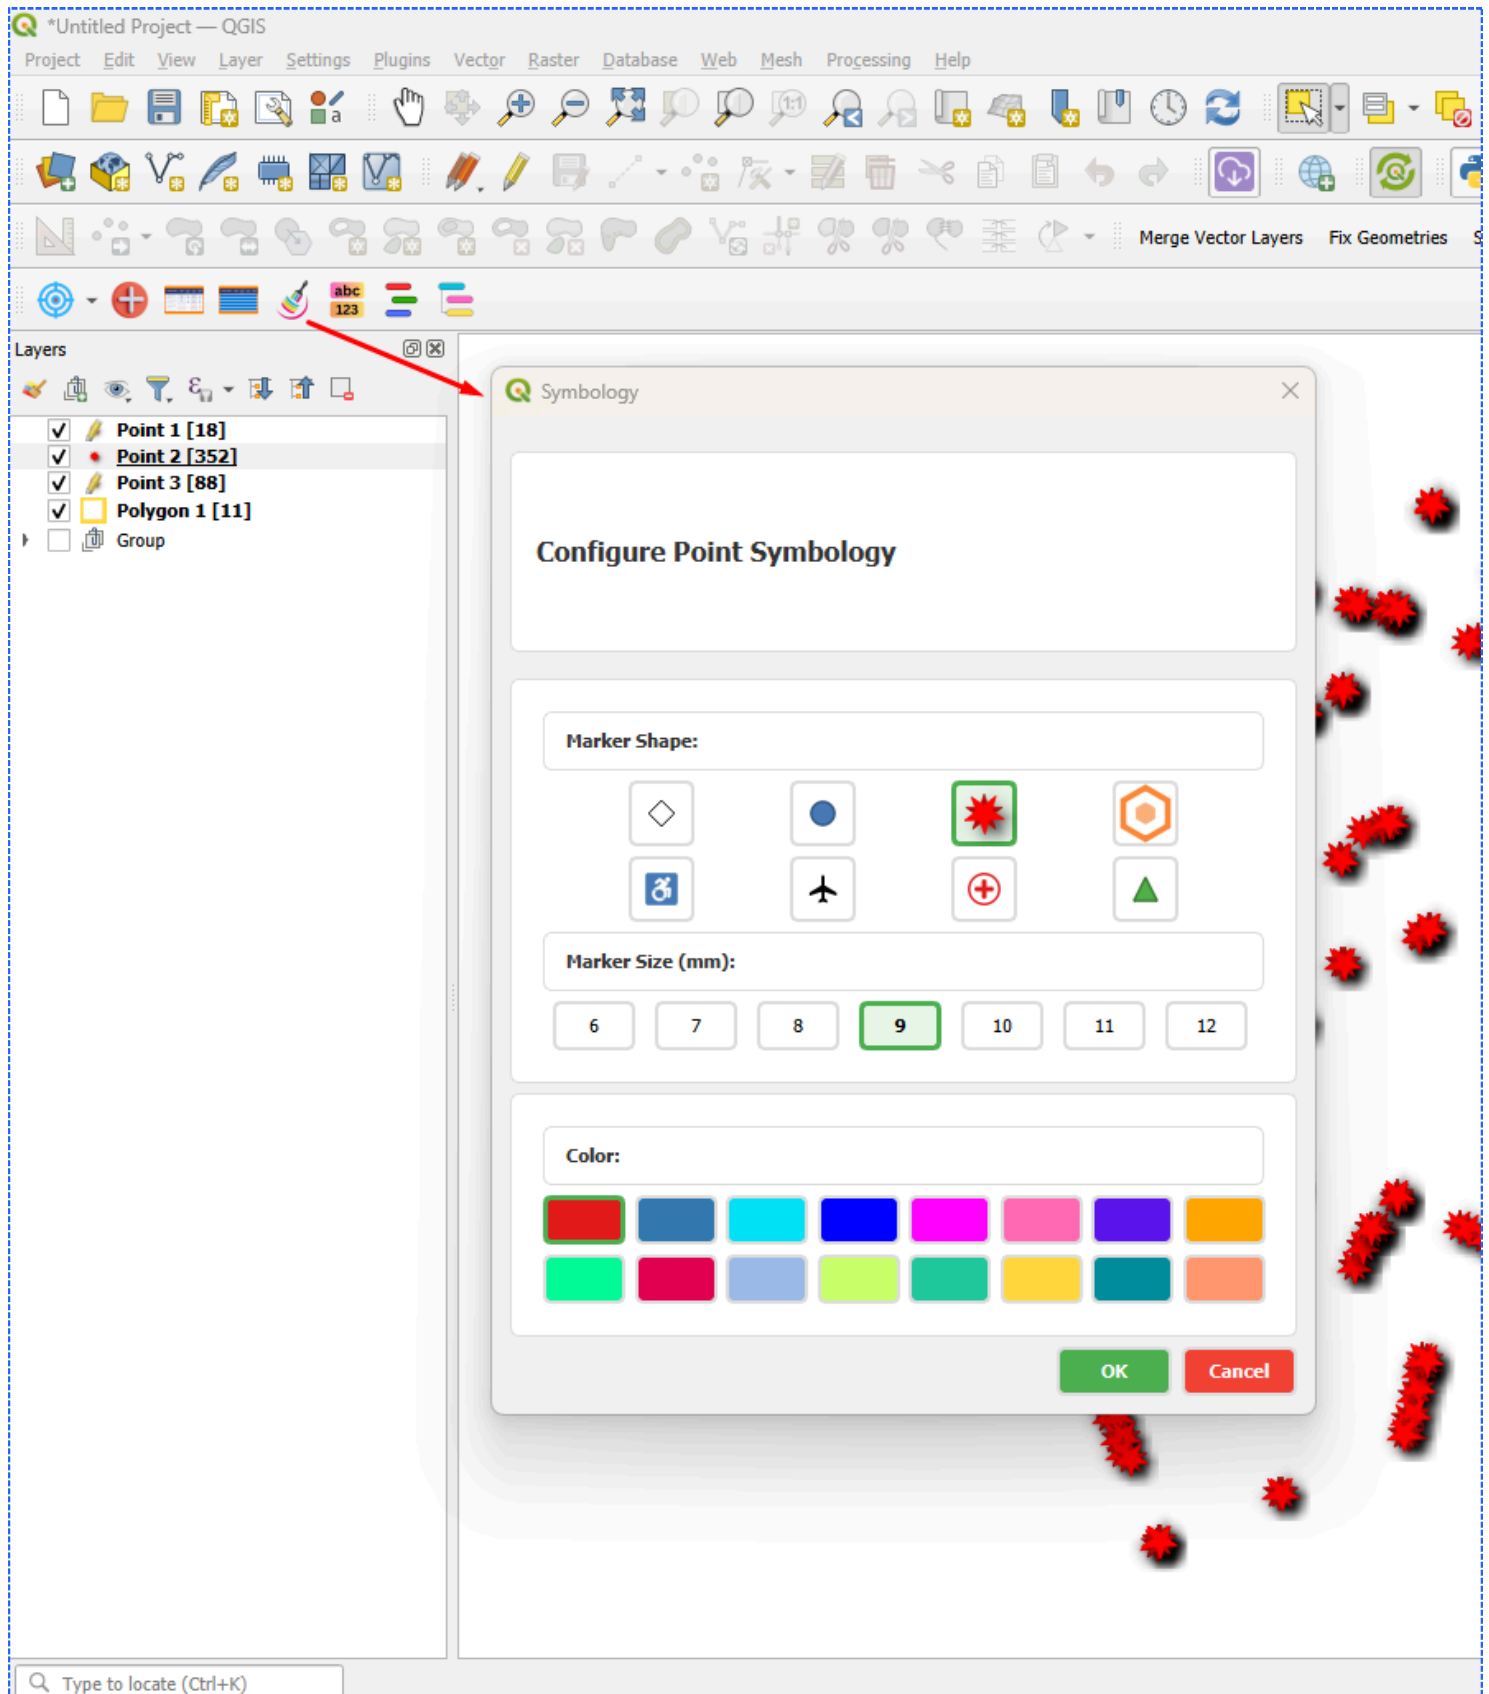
*Untitled Project — QGIS

Project Edit View Layer Settings Plugins Vector Raster Database Web Mesh Processing Help

abc 123

Merge Vector Layers Fix Geometries S

Layers

Point 1 [18]
Point 2 [352]
Point 3 [88]
Polygon 1 [11]
Group

Symbology

Configure Point Symbology

Marker Shape:

Marker Size (mm):

| 6 | 7 | 8 | 9 | 10 | 11 | 12 |
|---|---|---|---|---|---|---|

Color:

OK Cancel

Type to locate (Ctrl+K)